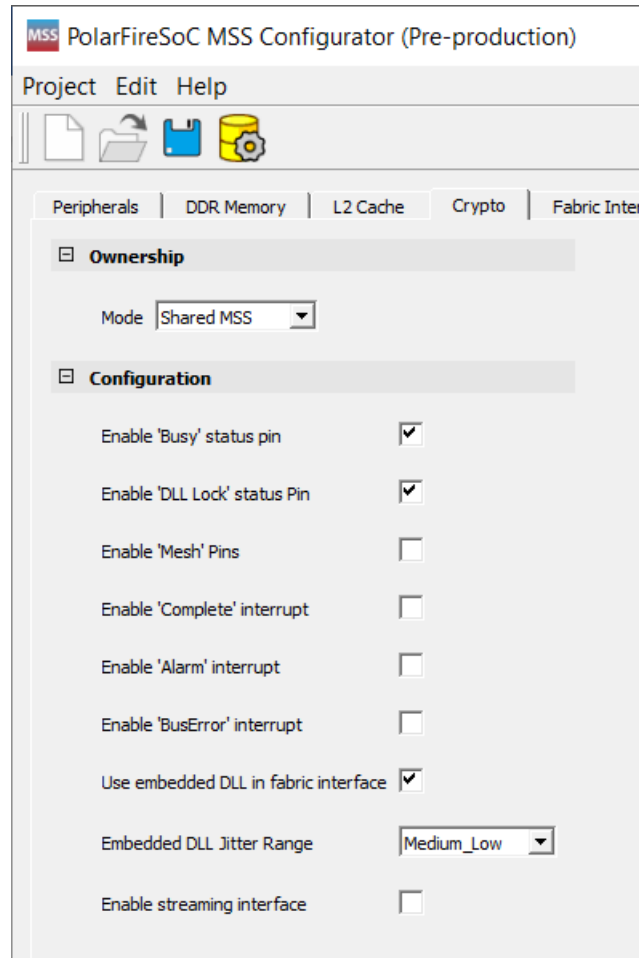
MSS PolarFireSoC MSS Configurator (Pre-production)

Project Edit Help

Peripherals | DDR Memory | L2 Cache | Crypto | Fabric Inter

⊟ Ownership

Mode Shared MSS

⊟ Configuration

Enable 'Busy' status pin

Enable 'DLL Lock' status Pin

Enable 'Mesh' Pins

Enable 'Complete' interrupt

Enable 'Alarm' interrupt

Enable 'BusError' interrupt

Use embedded DLL in fabric interface

Embedded DLL Jitter Range Medium_Low

Enable streaming interface